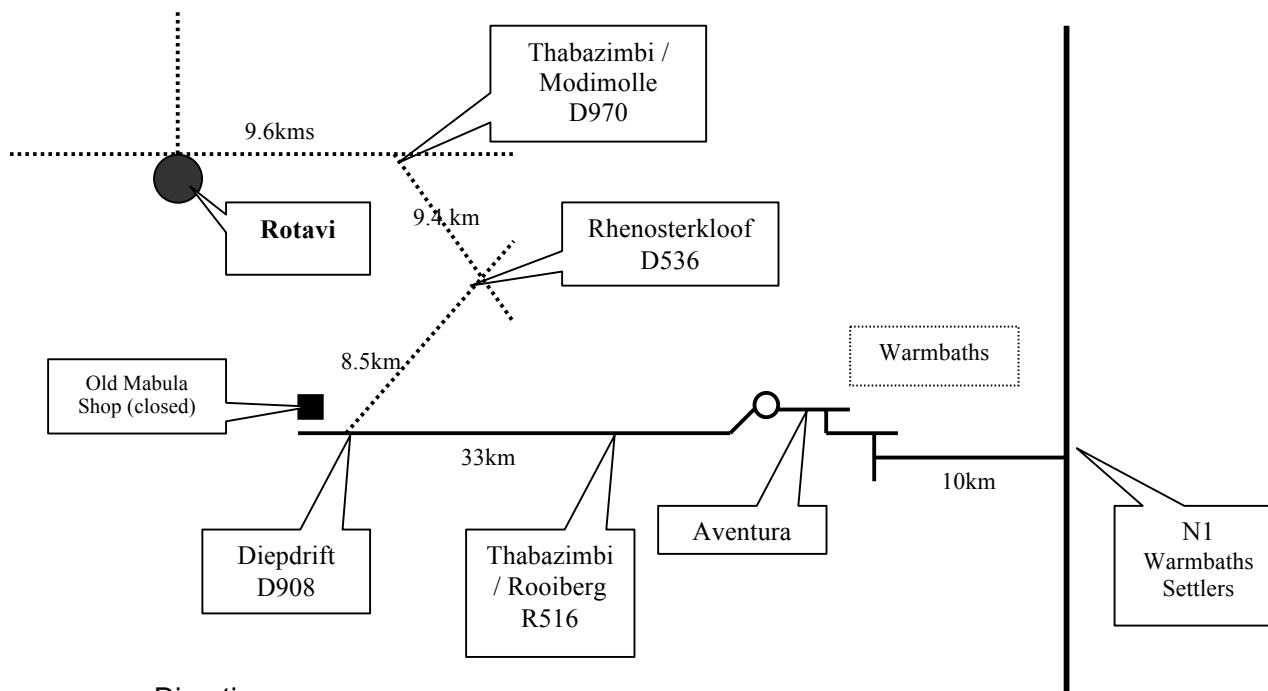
Thabazimbi / Modimolle D970

9.6kms

Rotavi

9.4 km

Rhenosterkloof D536

Warmbaths

8.5km

Old Mabula Shop (closed)

33km

10km

Diepdrift D908

Thabazimbi / Rooiberg R516

Aventura

N1 Warmbaths Settlers

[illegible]